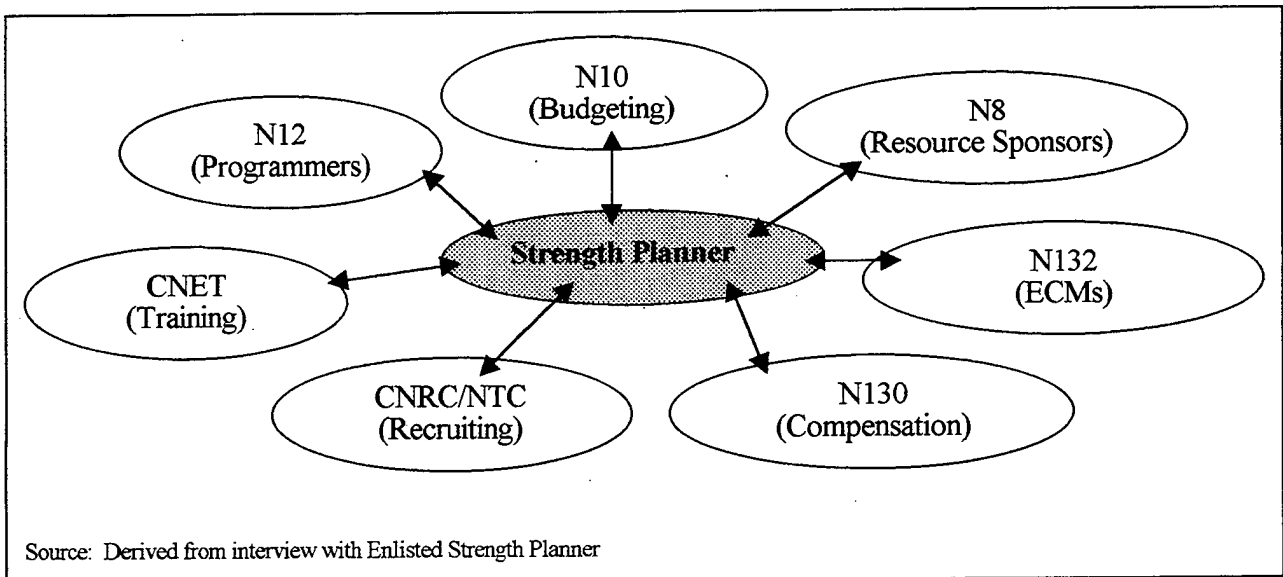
N10
(Budgeting)

N12
(Programmers)

N8
(Resource Sponsors)

Strength Planner

CNET
(Training)

N132
(ECMs)

CNRC/NTC
(Recruiting)

N130
(Compensation)

Source: Derived from interview with Enlisted Strength Planner